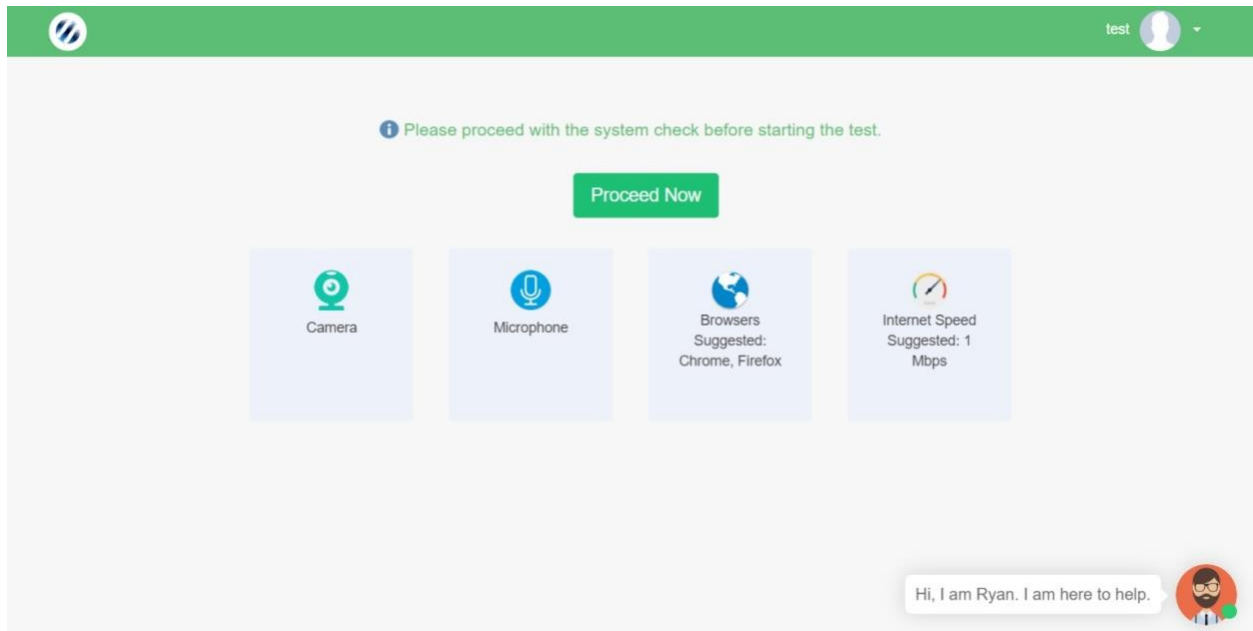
test

Please proceed with the system check before starting the test.

Proceed Now

Camera

Microphone

Browsers Suggested: Chrome, Firefox

Internet Speed Suggested: 1 Mbps

Hi, I am Ryan. I am here to help.